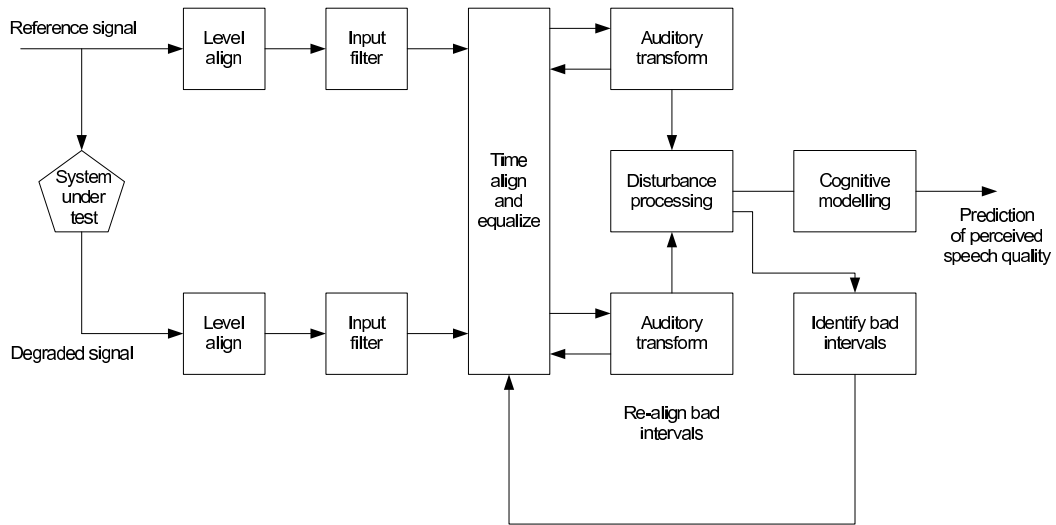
Reference signal

Level align

Input filter

Auditory transform

System under test

Time align and equalize

Disturbance processing

Cognitive modelling

Prediction of perceived speech quality

Level align

Input filter

Auditory transform

Identify bad intervals

Degraded signal

Re-align bad intervals